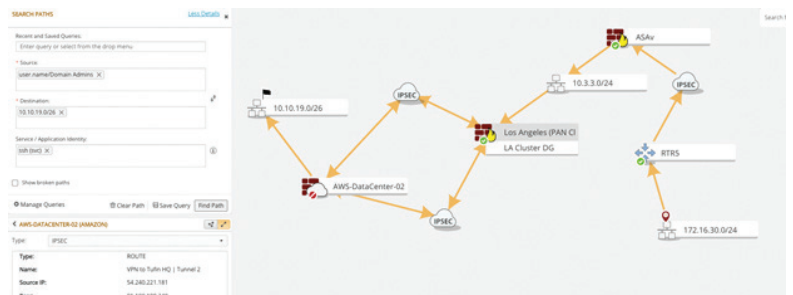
SEARCH PATHS

Less Details

Recent and Saved Queries:

Enter query or select from the drop menu

* Source:

user.name/Domain Admins ×

* Destination:

10.10.19.0/26 ×

Service / Application Identity:

ssh (svc) ×

Show broken paths

Manage Queries

Clear Path

Save Query

Find Path

AWS-DATACENTER-02 (AMAZON)

Type: IPSEC

| Type: | ROUTE |
|---|---|
| Name: | VPN to Tufin HQ \| Tunnel 2 |
| Source IP: | 54.240.221.181 |

Search

10.10.19.0/26

IPSEC

AWS-DataCenter-02

IPSEC

Los Angeles (PAN Cl

LA Cluster DG

10.3.3.0/24

ASAv

IPSEC

RTR5

172.16.30.0/24